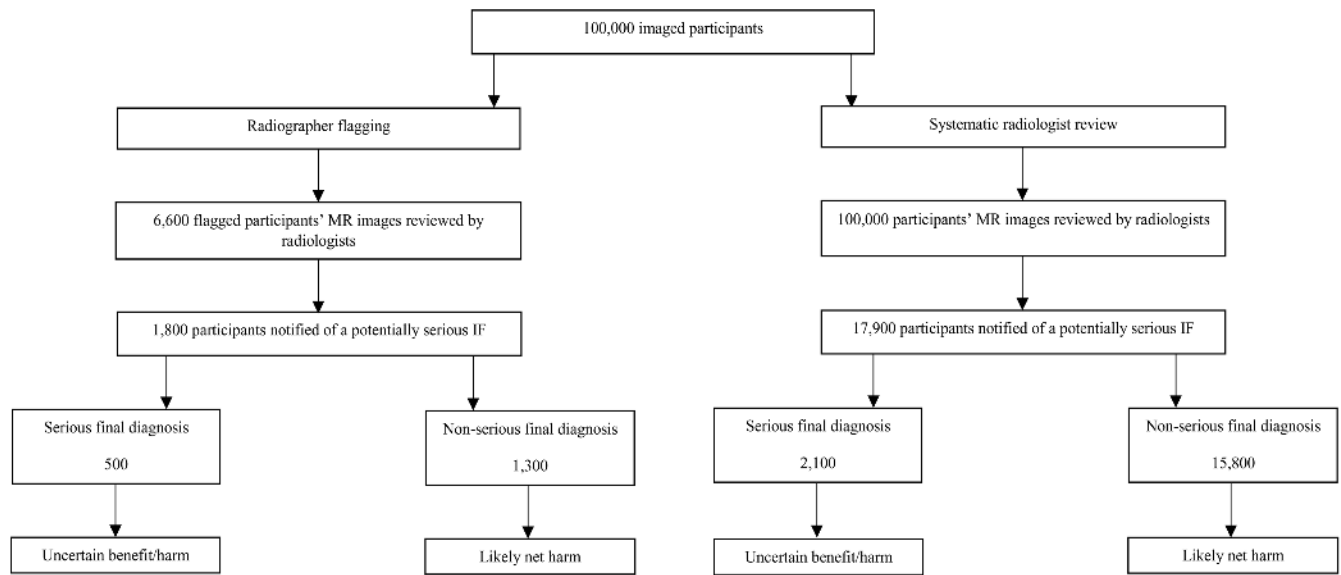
100,000 imaged participants

Radiographer flagging

6,600 flagged participants' MR images reviewed by radiologists

1,800 participants notified of a potentially serious IF

Serious final diagnosis

500

Uncertain benefit/harm

Non-serious final diagnosis

1,300

Likely net harm

Systematic radiologist review

100,000 participants' MR images reviewed by radiologists

17,900 participants notified of a potentially serious IF

Serious final diagnosis

2,100

Uncertain benefit/harm

Non-serious final diagnosis

15,800

Likely net harm